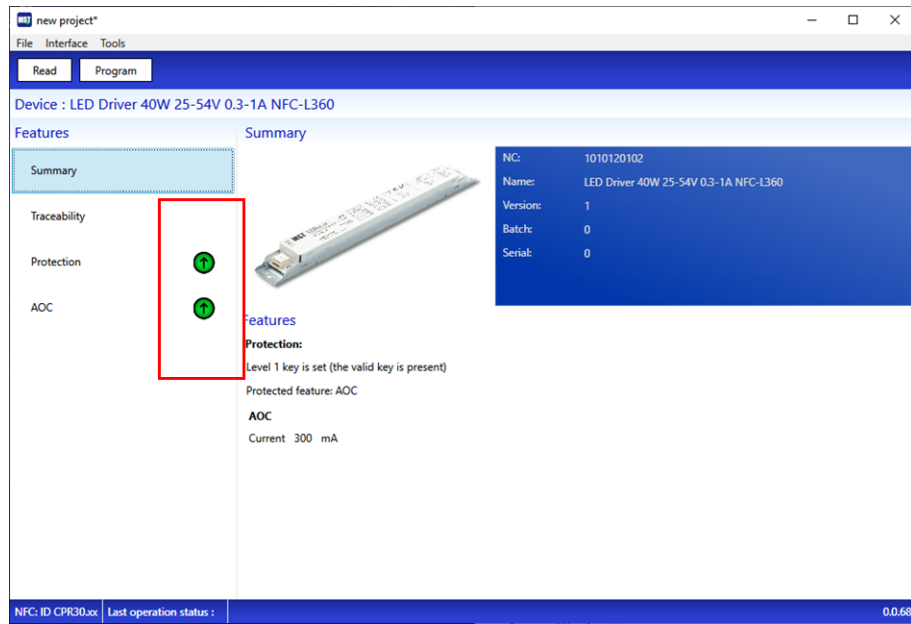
new project*

File Interface Tools

Read Program

Device : LED Driver 40W 25-54V 0.3-1A NFC-L360

Features

Summary

Traceability

Protection

AOC

Summary

| NC: | 1010120102 |
|---|---|
| Name: | LED Driver 40W 25-54V 0.3-1A NFC-L360 |
| Version: | 1 |
| Batch: | 0 |
| Serial: | 0 |

Features

Protection:

Level 1 key is set (the valid key is present)

Protected feature: AOC

AOC

Current 300 mA

NFC: ID CPR30.xx Last operation status :

0.0.68